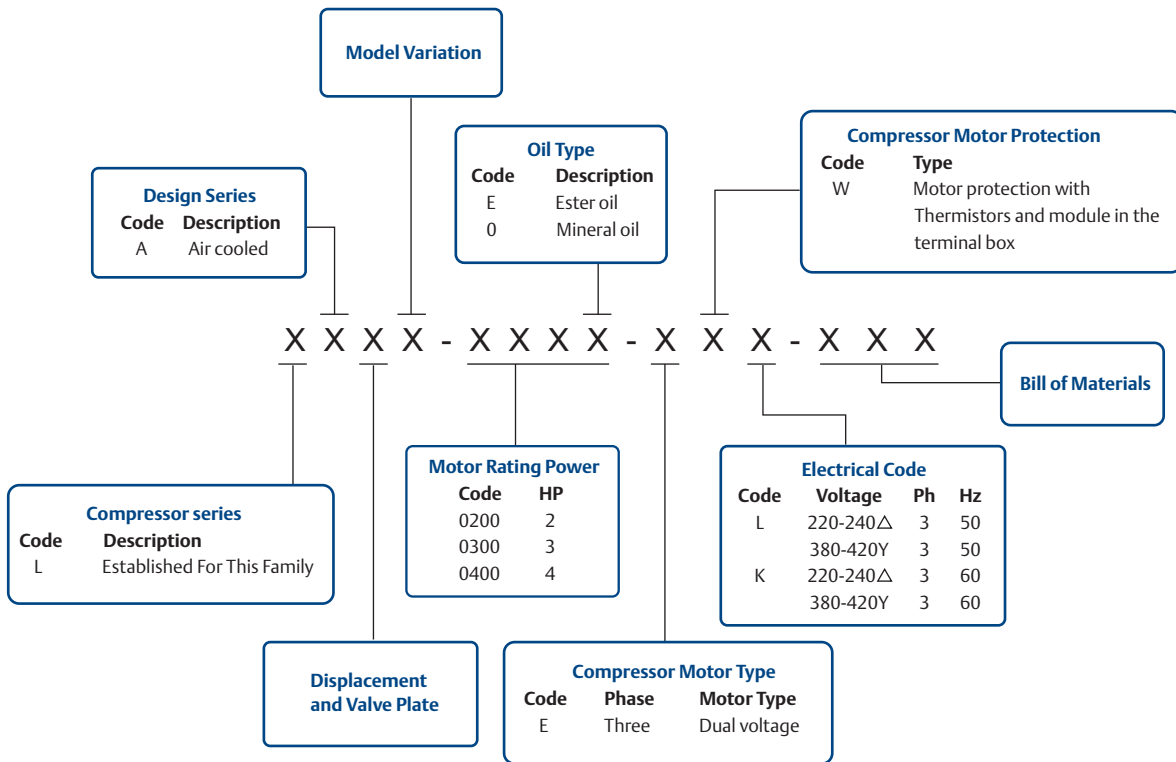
Model Variation

Oil Type

| Code | Description |
|---|---|
| E | Ester oil |
| 0 | Mineral oil |

Compressor Motor Protection

| Code | Type |
|---|---|
| W | Motor protection with Thermistors and module in the terminal box |

Design Series

| Code | Description |
|---|---|
| A | Air cooled |

X X X X - X X X X - X X X - X X X

Bill of Materials

Motor Rating Power

| Code | HP |
|---|---|
| 0200 | 2 |
| 0300 | 3 |
| 0400 | 4 |

Electrical Code

| Code | Voltage | Ph | Hz |
|---|---|---|---|
| L | 220-240△ | 3 | 50 |
| | 380-420Y | 3 | 50 |
| K | 220-240△ | 3 | 60 |
| | 380-420Y | 3 | 60 |

Compressor series

| Code | Description |
|---|---|
| L | Established For This Family |

Displacement and Valve Plate

Compressor Motor Type

| Code | Phase | Motor Type |
|---|---|---|
| E | Three | Dual voltage |